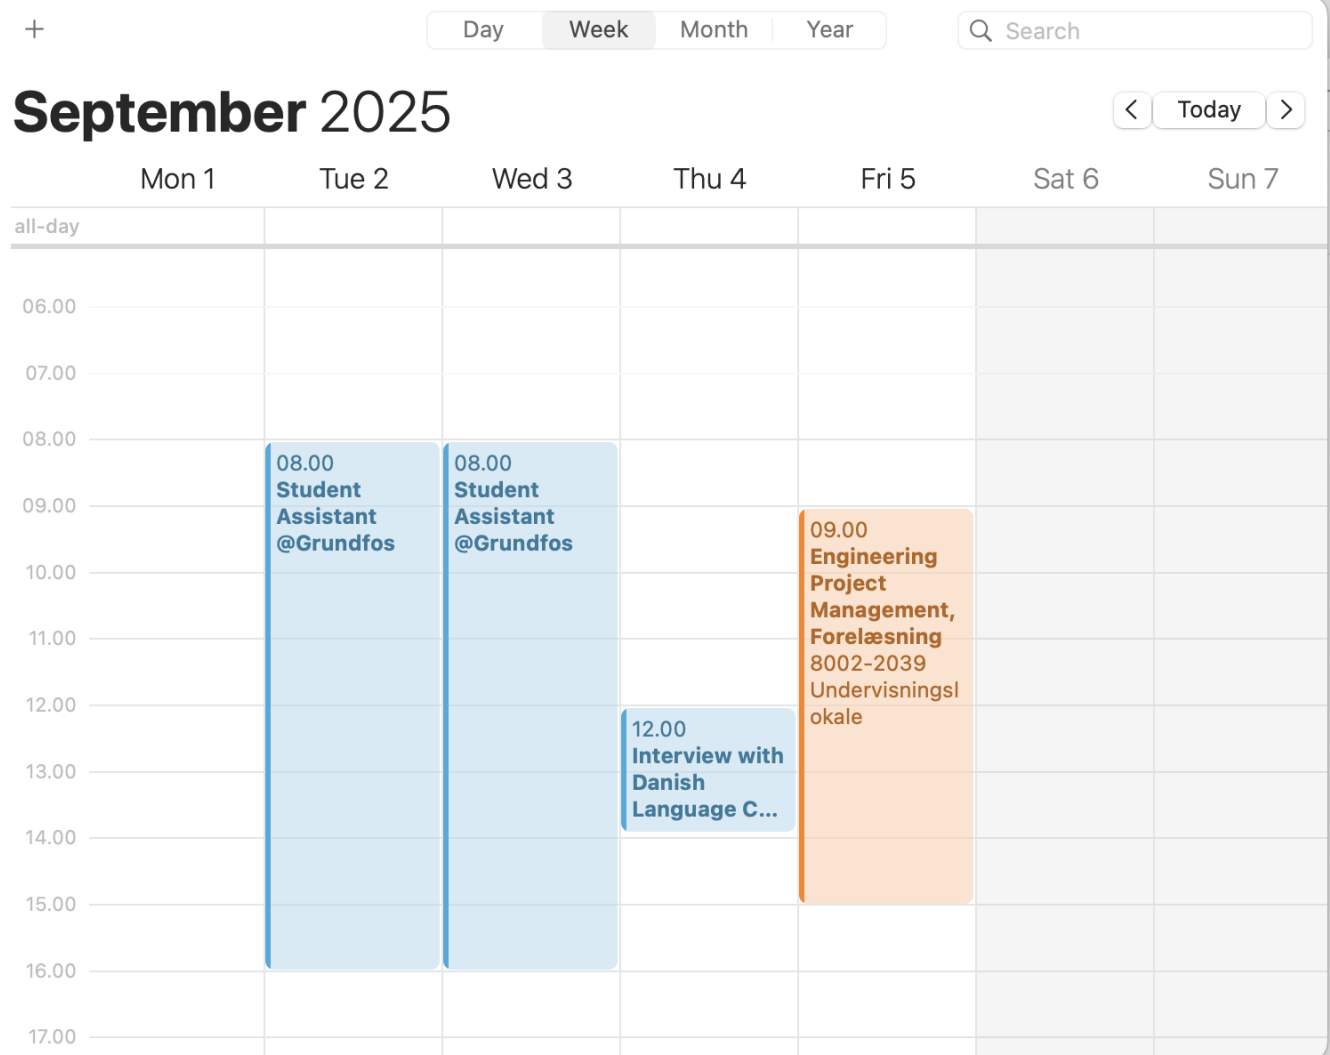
+

Day Week Month Year

Search

September 2025

<
Today
>

| | Mon 1 | Tue 2 | Wed 3 | Thu 4 | Fri 5 | Sat 6 | Sun 7 |
|---|---|---|---|---|---|---|---|
| all-day | | | | | | | |

06.00
07.00
08.00
09.00
10.00
11.00
12.00
13.00
14.00
15.00
16.00
17.00

08.00
Student Assistant @Grundfos

08.00
Student Assistant @Grundfos

12.00
Interview with Danish Language C...

09.00
Engineering Project Management, Forelæsning
8002-2039 Undervisningslokale